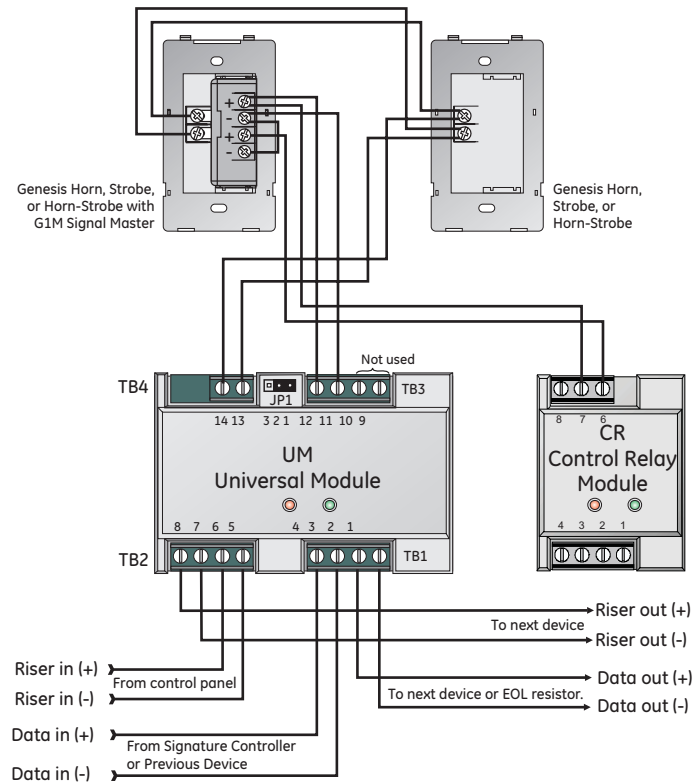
+
-
+
-

Genesis Horn, Strobe, or Horn-Strobe with G1M Signal Master

Genesis Horn, Strobe, or Horn-Strobe

Not used

TB4

JP1

TB3

14 13

3 2 1

12 11 10 9

UM
Universal Module

4 3 2 1

8 7 6 5

TB2

TB1

8 7 6

CR
Control Relay Module

4 3 2 1

Riser out (+)
To next device
Riser out (-)

Riser in (+)
From control panel
Riser in (-)

Data out (+)
To next device or EOL resistor.
Data out (-)

Data in (+)
From Signature Controller or Previous Device
Data in (-)